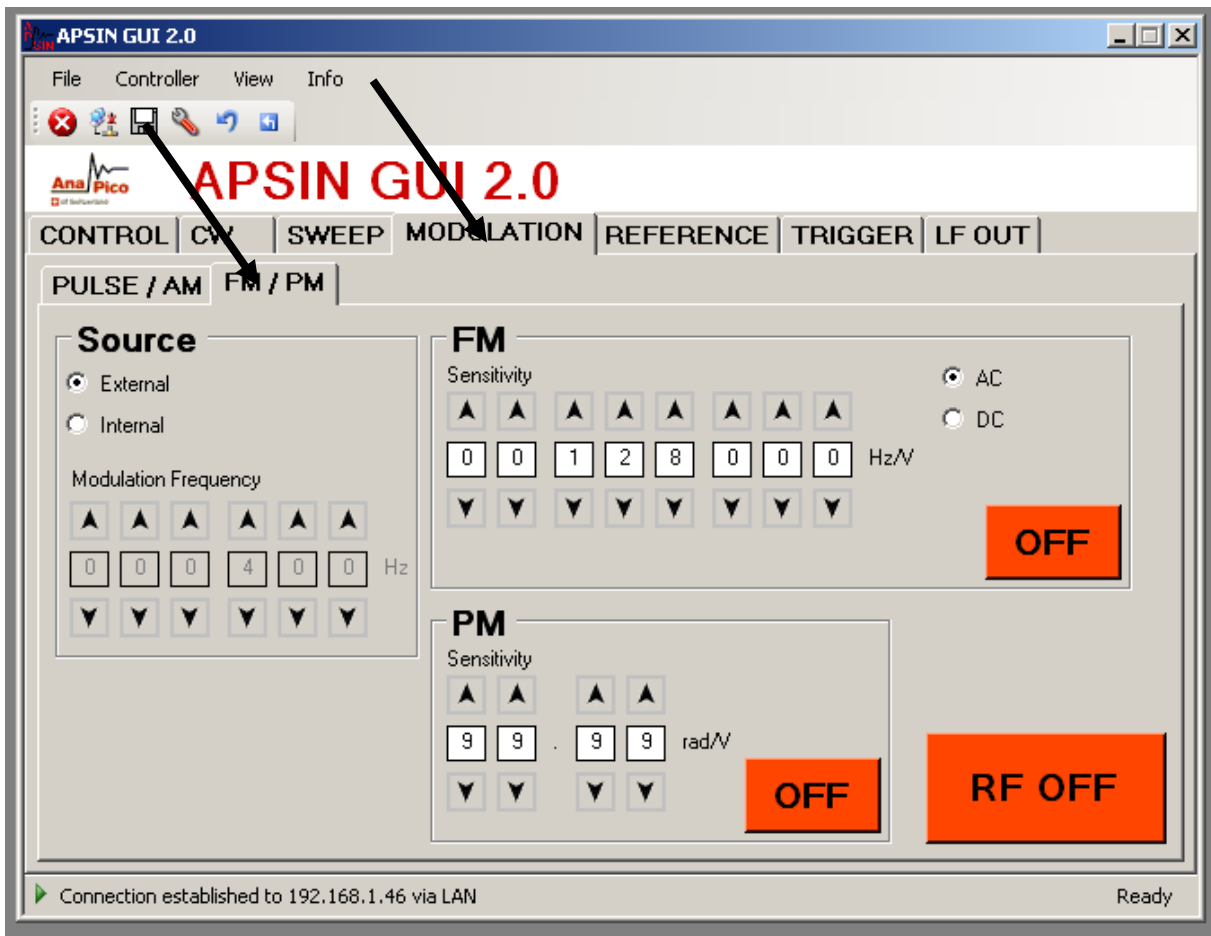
APSIN GUI 2.0

File Controller View Info

AnaPico

APSIN GUI 2.0

CONTROL | CW | SWEEP | MODULATION | REFERENCE | TRIGGER | LF OUT

PULSE / AM | FM / PM

Source

External

Internal

Modulation Frequency

0 0 0 4 0 0 Hz

FM

Sensitivity

0 0 1 2 8 0 0 0 Hz/V

AC

DC

OFF

PM

Sensitivity

9 9 . 9 9 rad/V

OFF

RF OFF

Connection established to 192.168.1.46 via LAN

Ready